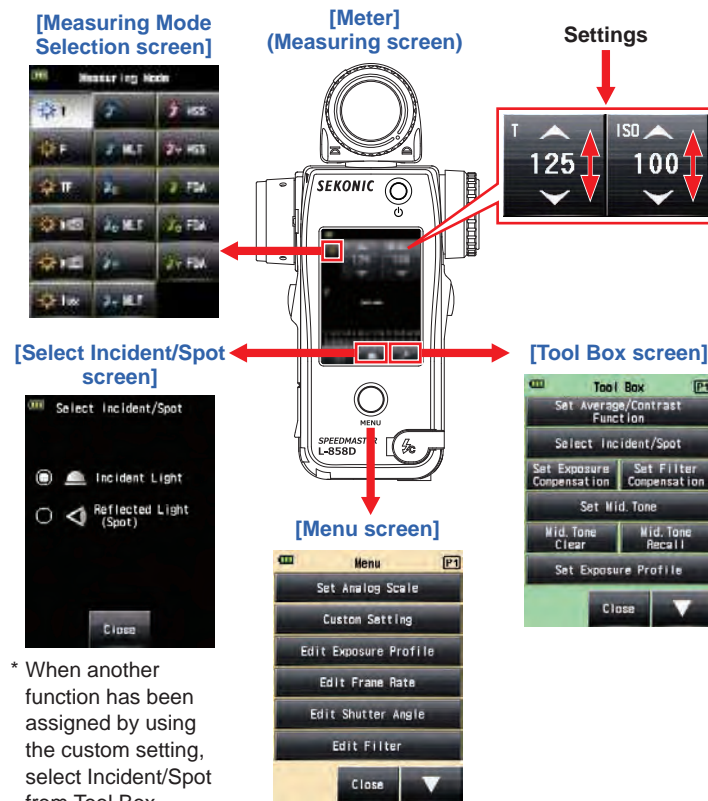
[Measuring Mode Selection screen]

Measuring Mode

T

HSS

F

MLT

HSS

TF

FDA

MLT

FDA

FDA

MLT

[Meter]
(Measuring screen)

SEKONIC

MENU

SPEEDMASTER
L-858D

Settings

T

125

ISO

100

[Select Incident/Spot screen]

Select Incident/Spot

Incident Light

Reflected Light (Spot)

Close

* When another function has been assigned by using the custom setting, select Incident/Spot from Tool Box.

[Tool Box screen]

Tool Box

P1

Set Average/Contrast Function

Select Incident/Spot

Set Exposure Compensation

Set Filter Compensation

Set Mid. Tone

Mid. Tone Clear

Mid. Tone Recall

Set Exposure Profile

Close

[Menu screen]

Menu

P1

Set Analog Scale

Custom Setting

Edit Exposure Profile

Edit Frame Rate

Edit Shutter Angle

Edit Filter

Close